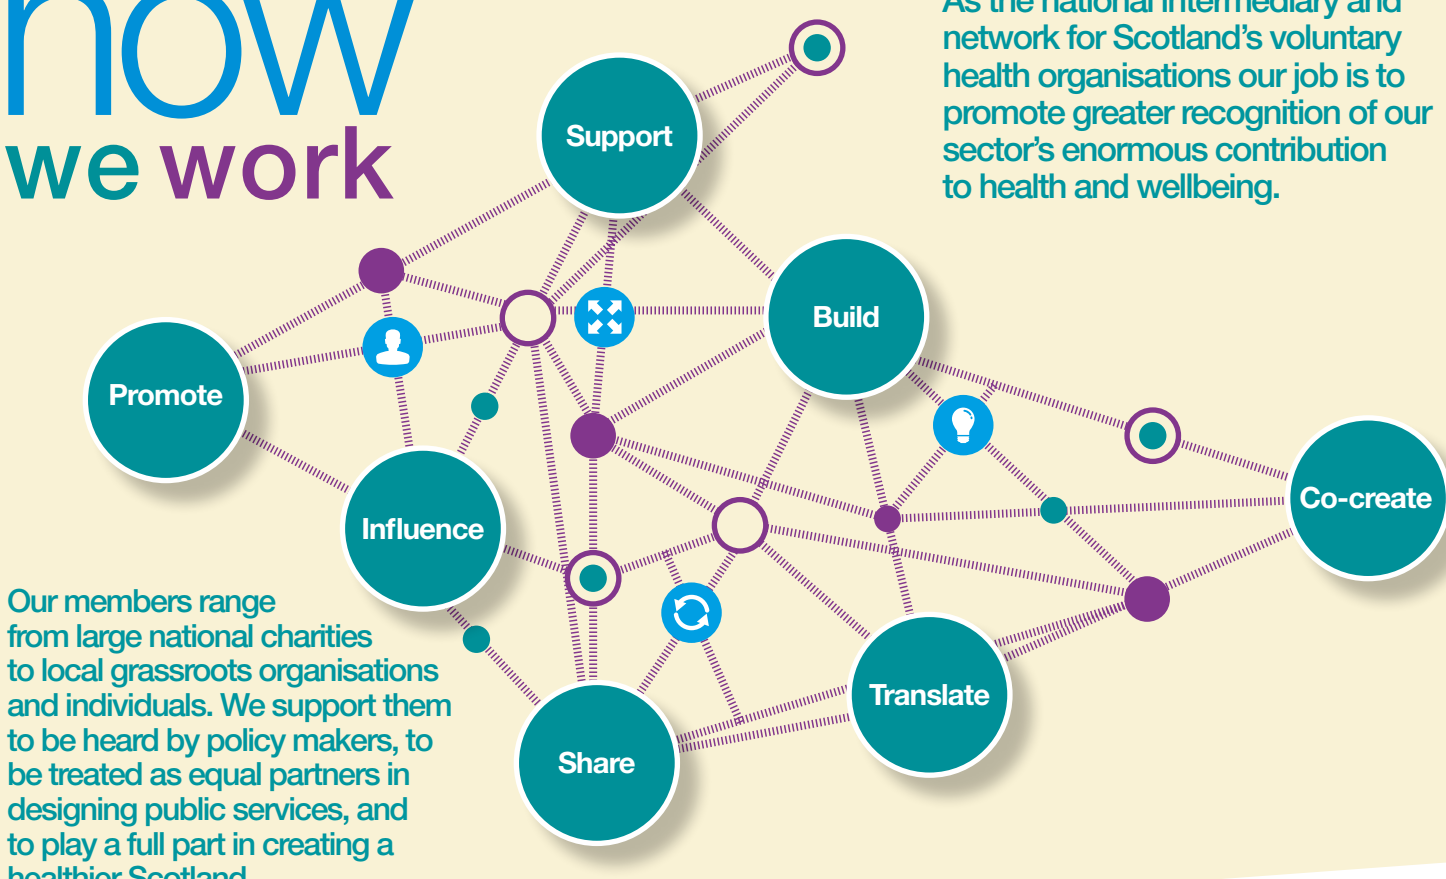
how
we work

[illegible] national intermediary and network for Scotland's voluntary health organisations our job is to promote greater recognition of our sector's enormous contribution to health and wellbeing.

Support

Build

Promote

Co-create

Influence

Translate

Share

Our members range from large national charities to local grassroots organisations and individuals. We support them to be heard by policy makers, to be treated as equal partners in designing public services, and to play a full part in creating a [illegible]